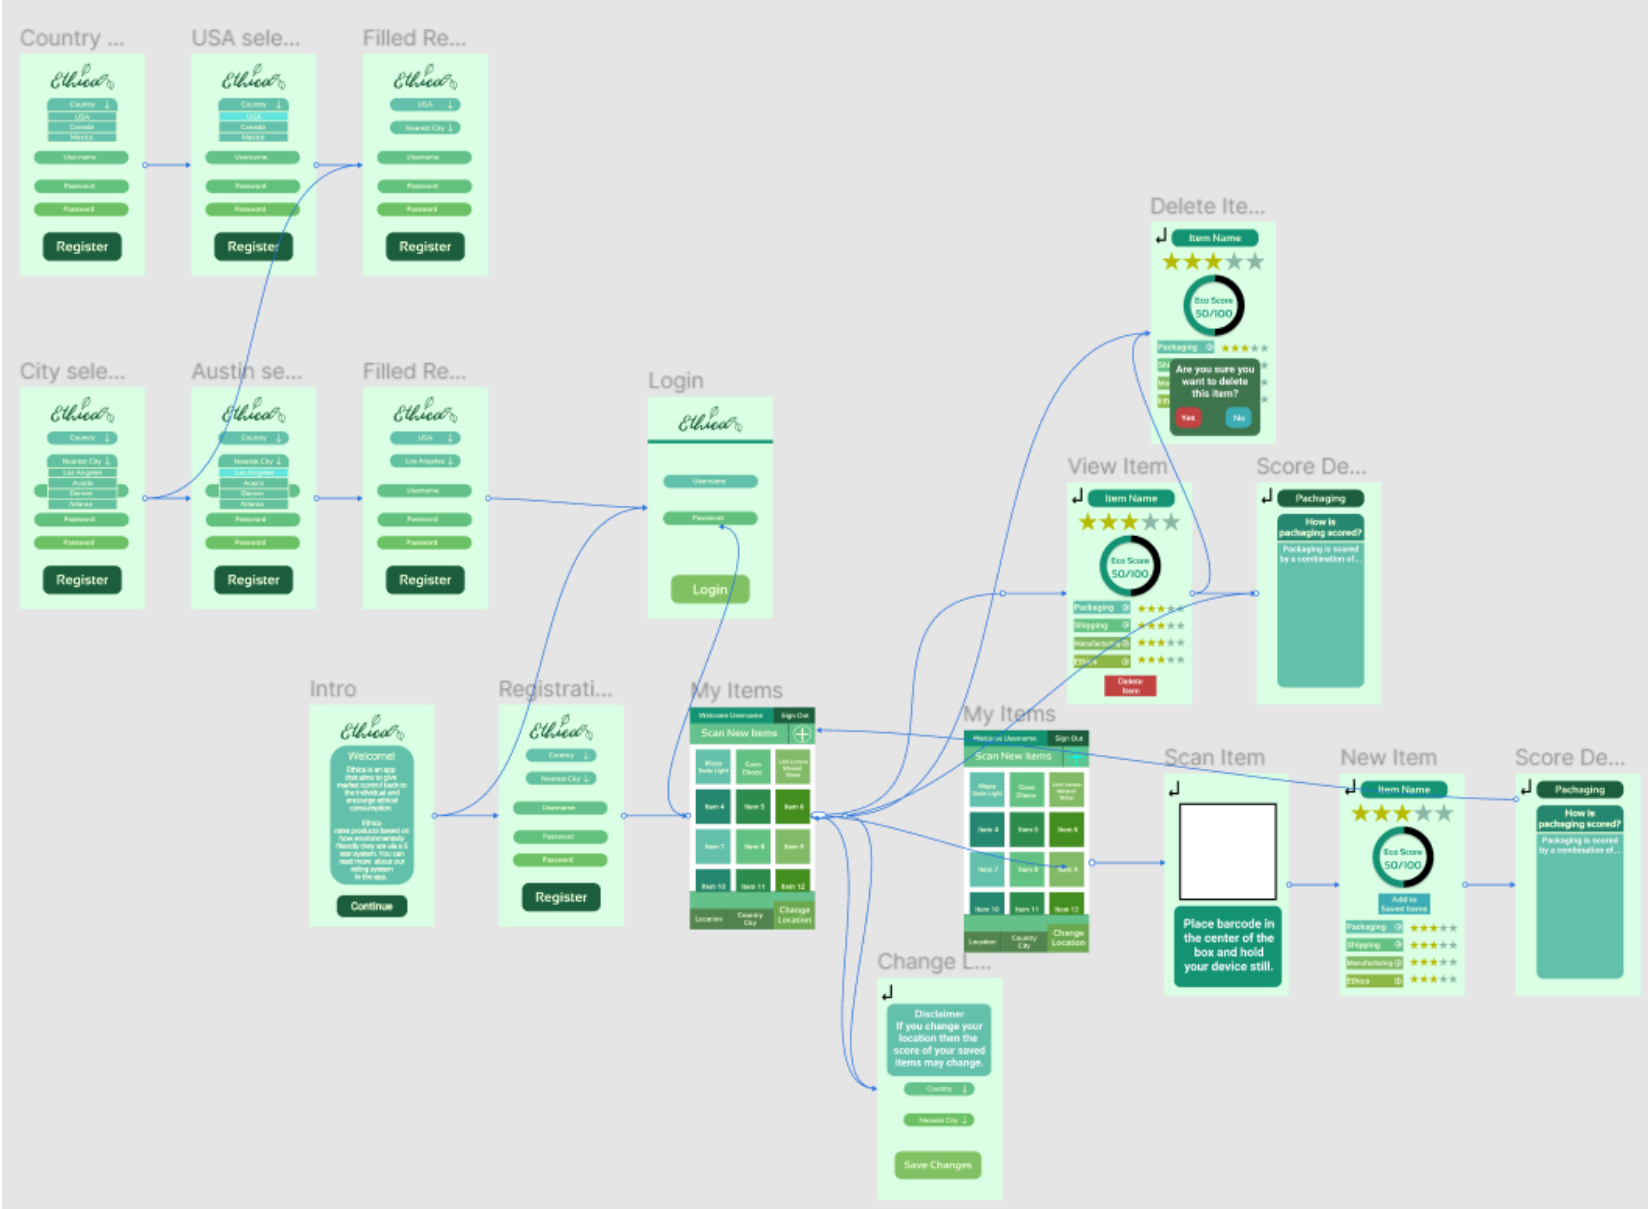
Country ...

Ethica

Country ↓
USA
Canada
Mexico

Username

Password

Password

Register

USA sele...

Ethica

Country ↓
USA
Canada
Mexico

Username

Password

Password

Register

Filled Re...

Ethica

USA ↓

Nearest City ↓

Username

Password

Password

Register

City sele...

Ethica

Country ↓

Nearest City ↓
Los Angeles
Austin
Denver
Atlanta

Password

Password

Register

Austin se...

Ethica

Country ↓

Nearest City ↓
Los Angeles
Austin
Denver
Atlanta

Password

Password

Register

Filled Re...

Ethica

USA ↓

Los Angeles ↓

Username

Password

Password

Register

Login

Ethica

Username

Password

Login

Intro

Ethica

Welcome!

Ethica is an app that aims to give market control back to the individual and encourage ethical consumption.

Ethica rates products based on how environmentally friendly they are via a 5 star system. You can read more about our rating system in the app.

Continue

Registrati...

Ethica

Country ↓

Nearest City ↓

Username

Password

Password

Register

My Items

Welcome Username | Sign Out

Scan New Items

Bloop Soda Light | Cavo Chaos | Lost Lemon Mossed Water

Item 4 | Item 5 | Item 6

Item 7 | Item 8 | Item 9

Item 10 | Item 11 | Item 12

Location | Country City | Change Location

My Items

Welcome Username | Sign Out

Scan New Items

Bloop Soda Light | Cavo Chaos | Lost Lemon Mossed Water

Item 4 | Item 5 | Item 6

Item 7 | Item 8 | Item 9

Item 10 | Item 11 | Item 12

Location | Country City | Change Location

Change L...

Disclaimer
If you change your location then the score of your saved items may change.

Country ↓

Nearest City ↓

Save Changes

Delete Ite...

Item Name

Eco Score
50/100

Packaging

Are you sure you want to delete this item?

Yes | No

View Item

Item Name

Eco Score
50/100

Packaging
Shipping
Manufacturing
Ethics

Delete Item

Score De...

Packaging

How is packaging scored?

Packaging is scored by a combination of...

Scan Item

Place barcode in the center of the box and hold your device still.

New Item

Item Name

Eco Score
50/100

Add to Saved Items

Packaging
Shipping
Manufacturing
Ethics

Score De...

Packaging

How is packaging scored?

Packaging is scored by a combination of...